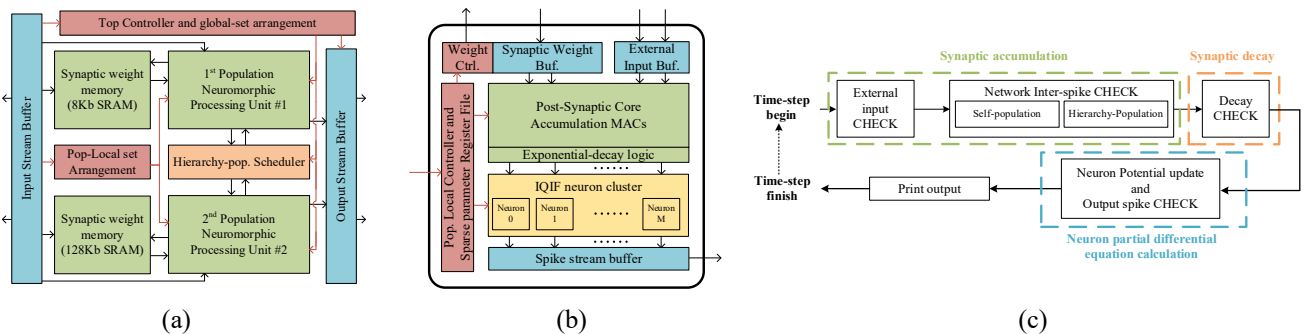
Top Controller and global-set arrangement

Input Stream Buffer

Synaptic weight memory (8Kb SRAM)

$1^{st}$ Population Neuromorphic Processing Unit #1

Pop-Local set Arrangement

Hierarchy-pop. Scheduler

Synaptic weight memory (128Kb SRAM)

$2^{nd}$ Population Neuromorphic Processing Unit #2

Output Stream Buffer

(a)

Weight Ctrl.

Synaptic Weight Buf.

External Input Buf.

Pop. Local Controller and Sparse parameter Register File

Post-Synaptic Core Accumulation MACs

Exponential-decay logic

IQIF neuron cluster

Neuron 0

Neuron 1

......

Neuron M

......

Spike stream buffer

(b)

Synaptic accumulation

Synaptic decay

Time-step begin

External input CHECK

Network Inter-spike CHECK

Self-population

Hierarchy-Population

Decay CHECK

Time-step finish

Print output

Neuron Potential update and Output spike CHECK

Neuron partial differential equation calculation

(c)